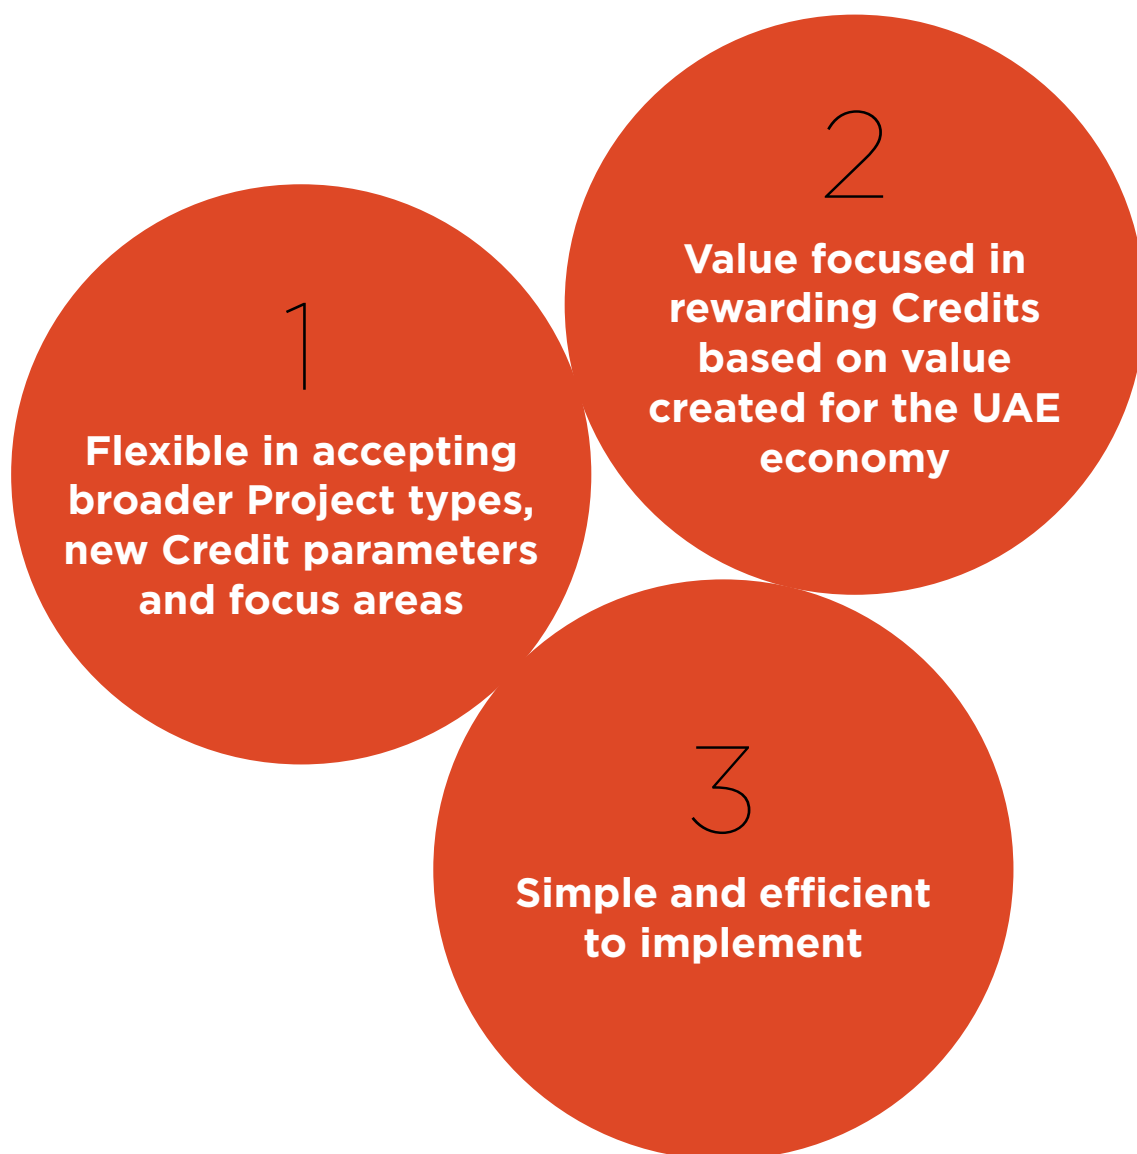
1

Flexible in accepting broader Project types, new Credit parameters and focus areas

2

Value focused in rewarding Credits based on value created for the UAE economy

3

Simple and efficient to implement